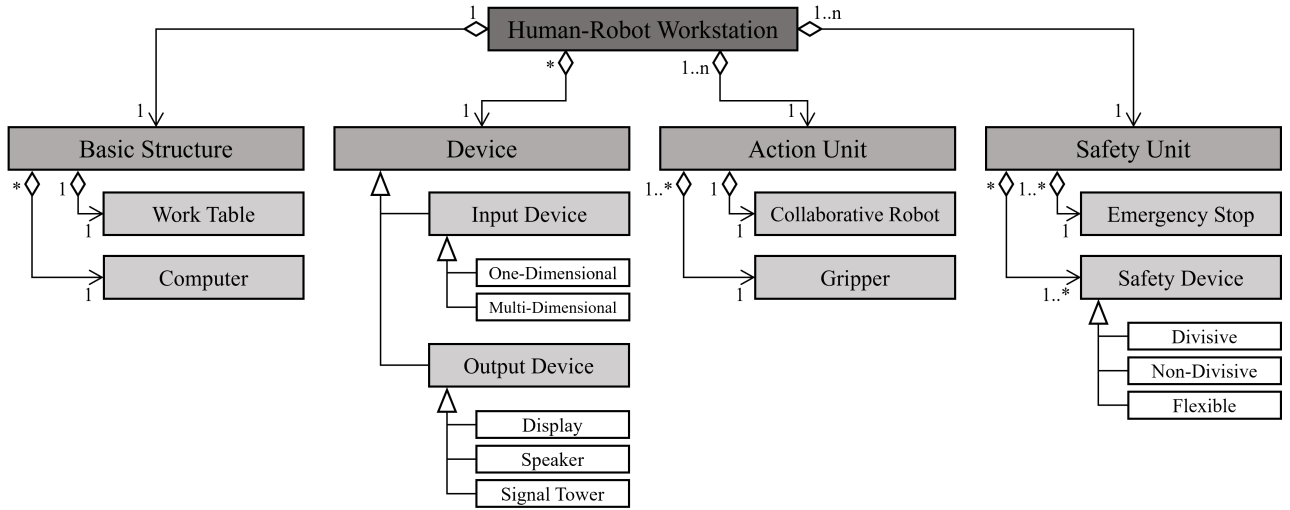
1
Human-Robot Workstation
1..n
*
1..n
1
1
1
1
Basic Structure
Device
Action Unit
Safety Unit
*
1
Work Table
1
Computer
1
Input Device
One-Dimensional
Multi-Dimensional
Output Device
Display
Speaker
Signal Tower
1..*
1
Collaborative Robot
1
Gripper
1
*
1..*
Emergency Stop
1
Safety Device
1..*
Divisive
Non-Divisive
Flexible